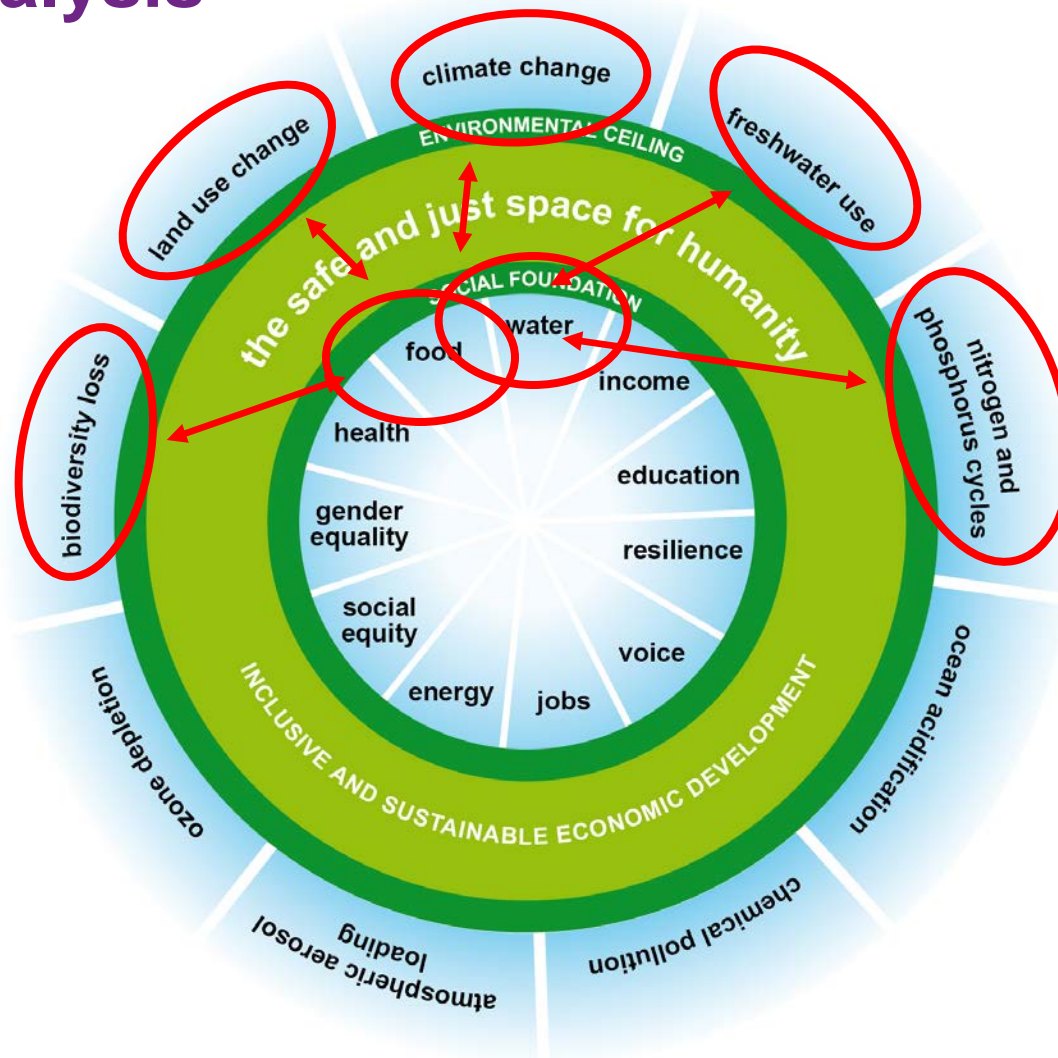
alysis

climate change

freshwater use

nitrogen and phosphorus cycles

ocean acidification

chemical pollution

atmospheric aerosol loading

ozone depletion

biodiversity loss

land use change

ENVIRONMENTAL CEILING

the safe and just space for humanity

SOCIAL FOUNDATION

water

income

education

resilience

voice

jobs

energy

social equity

gender equality

health

food

INCLUSIVE AND SUSTAINABLE ECONOMIC DEVELOPMENT